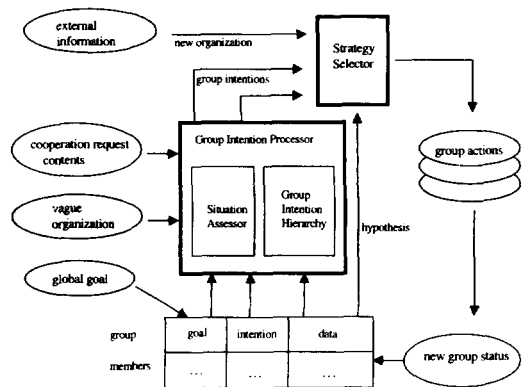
external information

new organization

Strategy Selector

group intentions

cooperation request contents

Group Intention Processor

group actions

vague organization

Situation Assessor

Group Intention Hierarchy

hypothesis

global goal

group

goal

intention

data

members

...

...

...

new group status